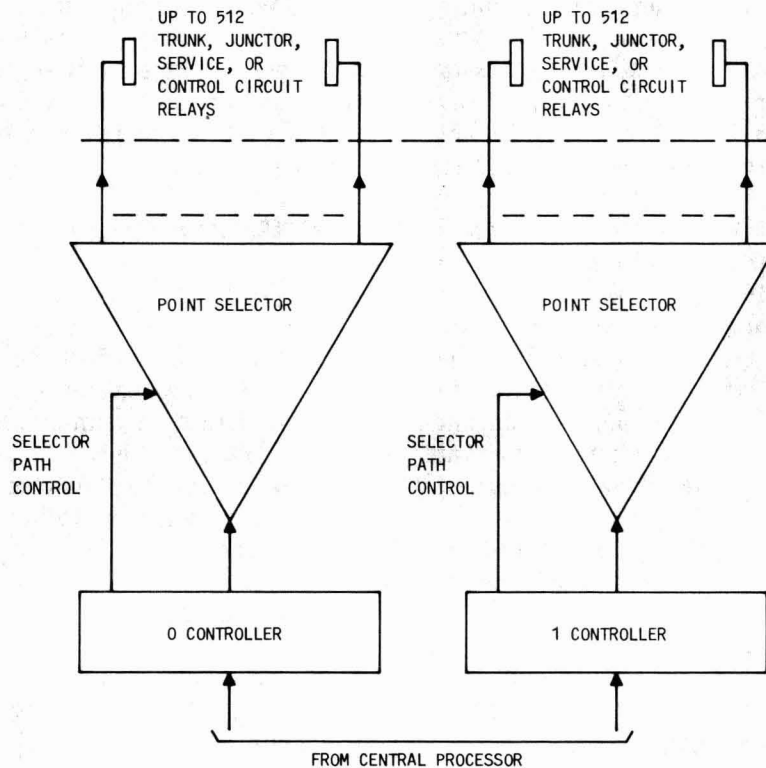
UP TO 512 TRUNK, JUNCTOR, SERVICE, OR CONTROL CIRCUIT RELAYS

UP TO 512 TRUNK, JUNCTOR, SERVICE, OR CONTROL CIRCUIT RELAYS

POINT SELECTOR

POINT SELECTOR

SELECTOR PATH CONTROL

SELECTOR PATH CONTROL

0 CONTROLLER

1 CONTROLLER

FROM CENTRAL PROCESSOR